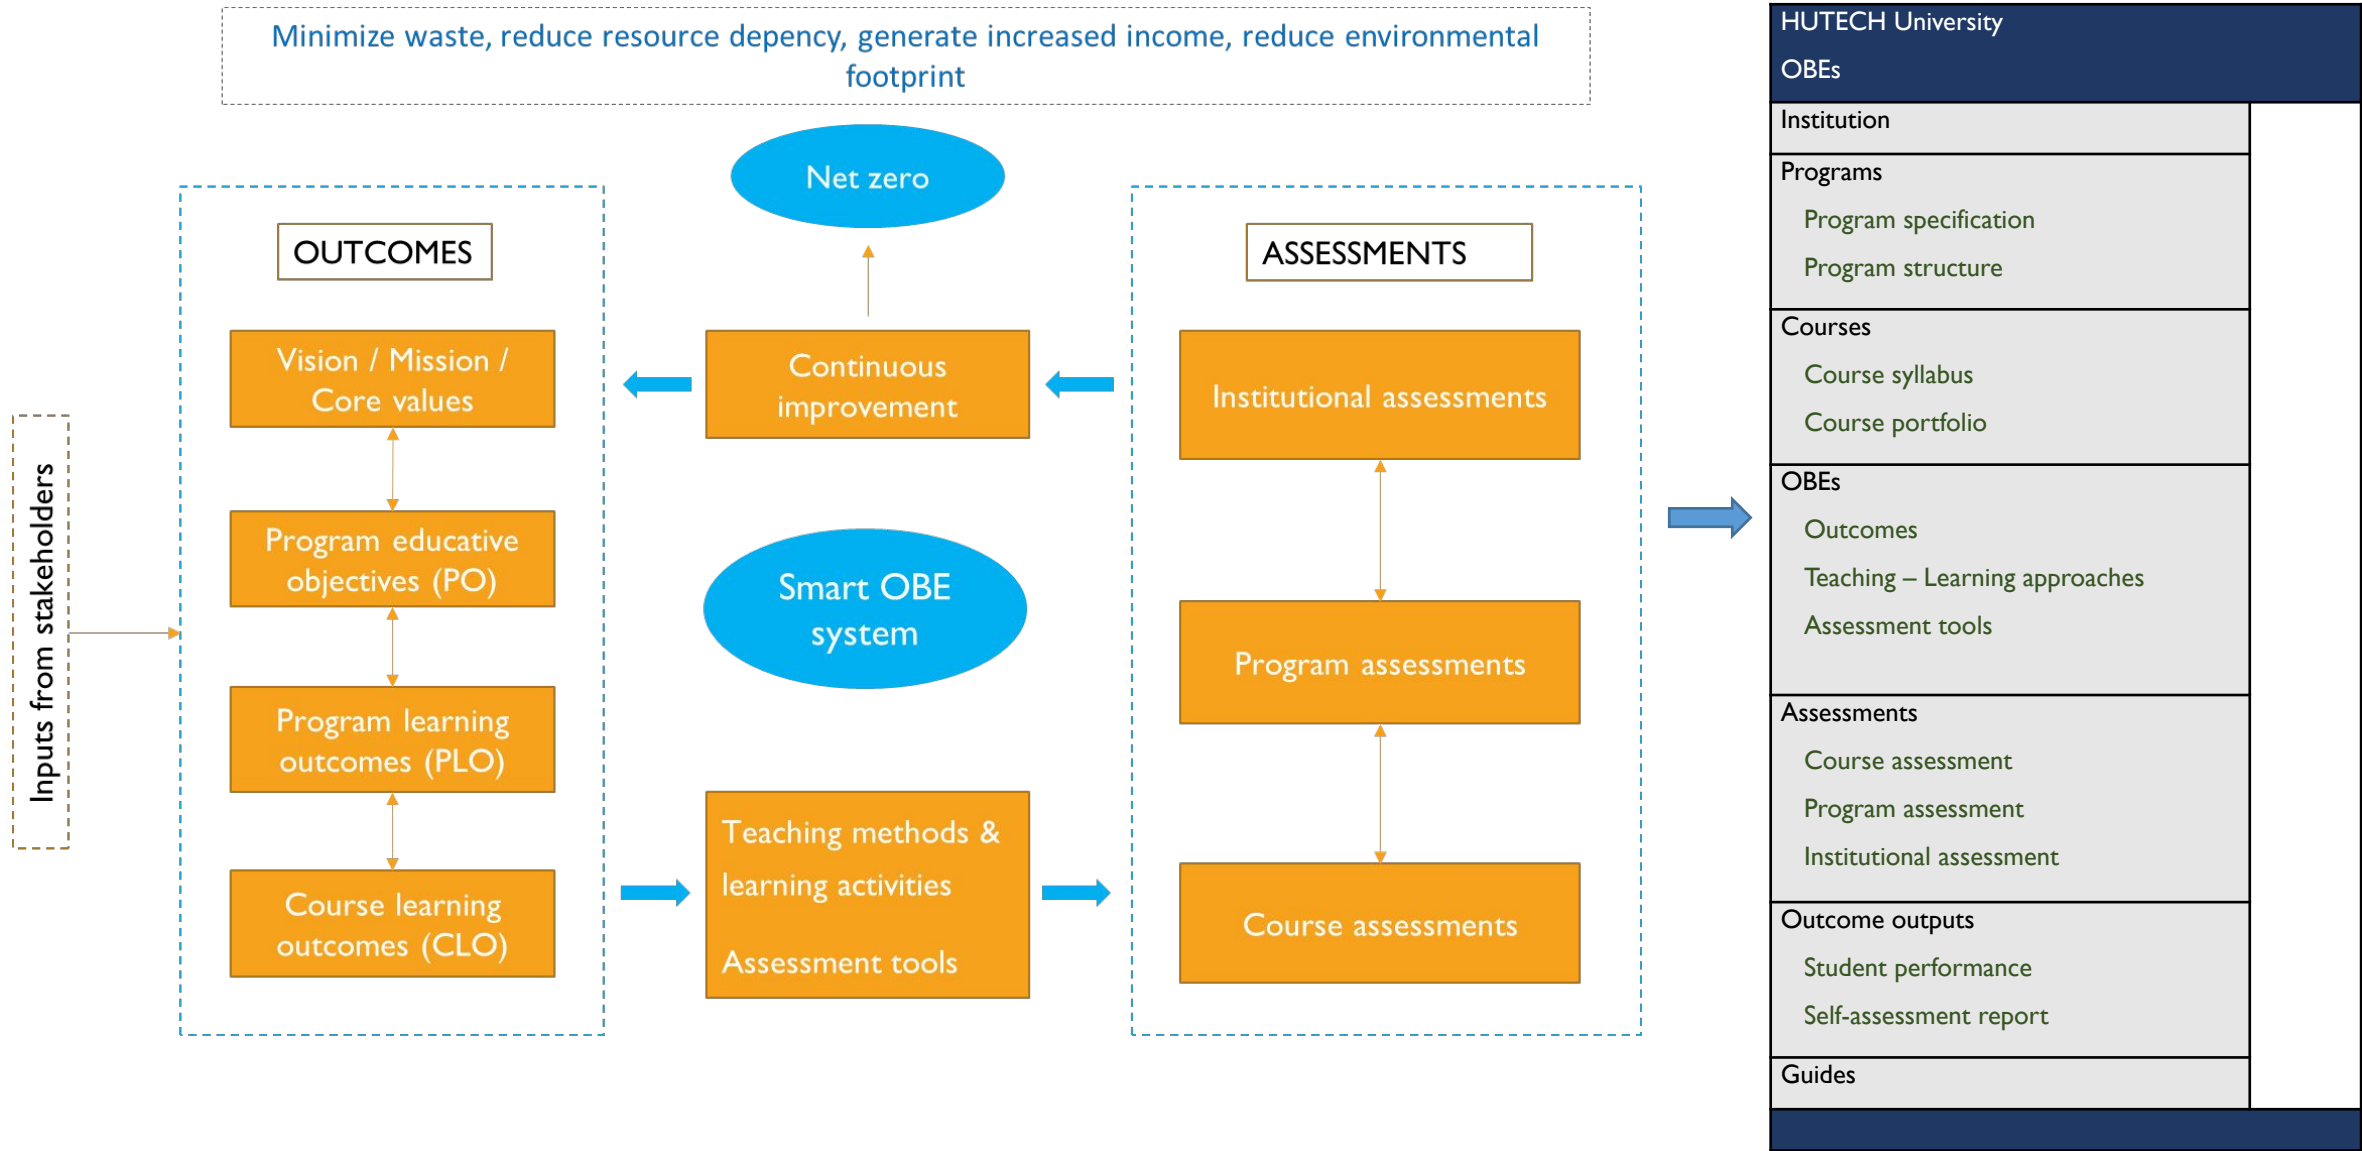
Minimize waste, reduce resource depency, generate increased income, reduce environmental footprint

Net zero

OUTCOMES

Vision / Mission / Core values

Program educative objectives (PO)

Program learning outcomes (PLO)

Course learning outcomes (CLO)

Inputs from stakeholders

Continuous improvement

Smart OBE system

Teaching methods & learning activities

Assessment tools

ASSESSMENTS

Institutional assessments

Program assessments

Course assessments

HUTECH University
OBEs

Institution

Programs
Program specification
Program structure

Courses
Course syllabus
Course portfolio

OBEs
Outcomes
Teaching – Learning approaches
Assessment tools

Assessments
Course assessment
Program assessment
Institutional assessment

Outcome outputs
Student performance
Self-assessment report

Guides